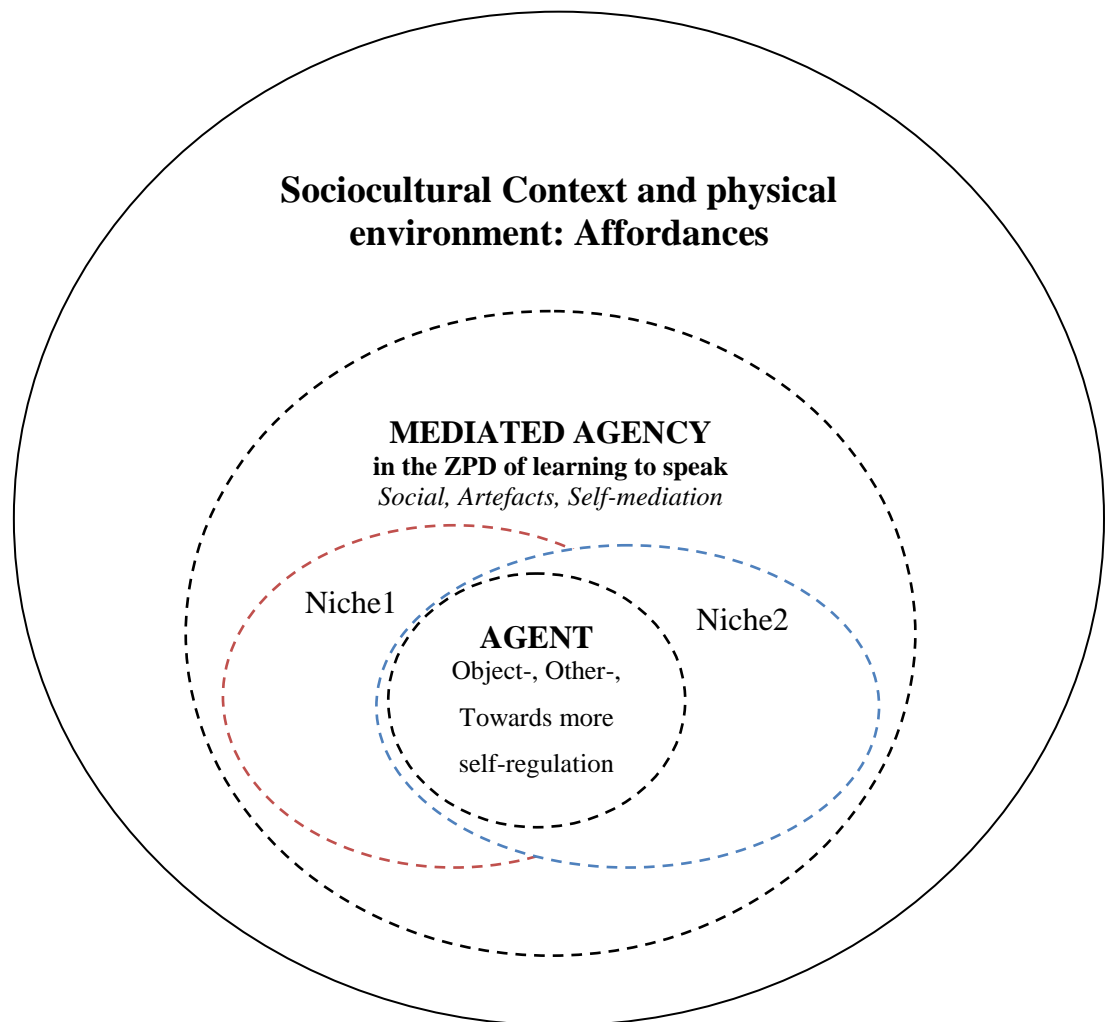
Sociocultural Context and physical environment: Affordances

MEDIATED AGENCY
in the ZPD of learning to speak
*Social, Artefacts, Self-mediation*

Niche1

Niche2

AGENT
Object-, Other-,
Towards more
self-regulation